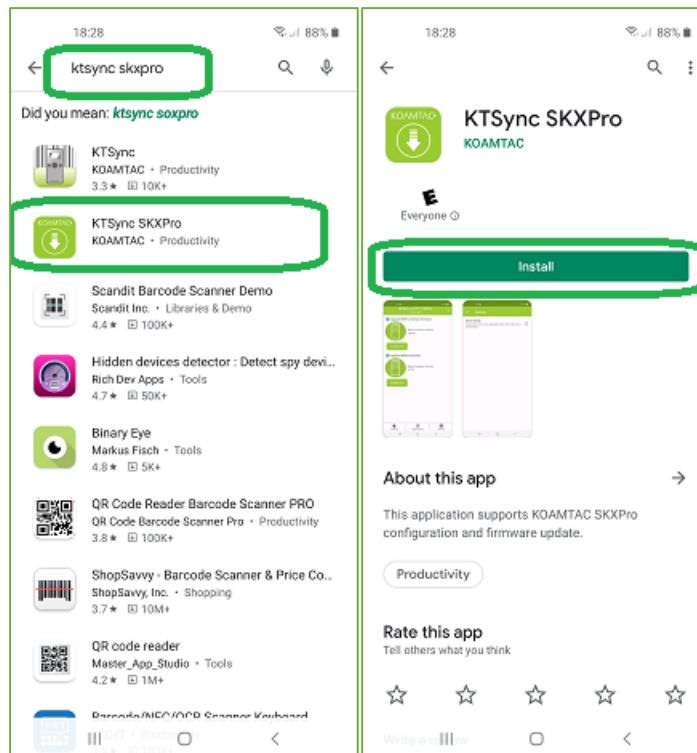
18:28 88%

ktsync skxpro

Did you mean: ktsync soxpro

KTSync
KOAMTAC • Productivity
3.3★ 10K+

KTSync SKXPro
KOAMTAC • Productivity

Scandit Barcode Scanner Demo
Scandit Inc. • Libraries & Demo
4.4★ 100K+

Hidden devices detector : Detect spy devi...
Rich Dev Apps • Tools
4.7★ 50K+

Binary Eye
Markus Fisch • Tools
4.8★ 5K+

QR Code Reader Barcode Scanner PRO
QR Code Barcode Scanner Pro • Productivity
3.8★ 100K+

ShopSavvy - Barcode Scanner & Price Co...
ShopSavvy, Inc. • Shopping
3.7★ 10M+

QR code reader
Master_App_Studio • Tools
4.2★ 1M+

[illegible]

18:28 88%

KOAMTAC

KTSync SKXPro
KOAMTAC

E
Everyone

Install

About this app

This application supports KOAMTAC SKXPro configuration and firmware update.

Productivity

Rate this app
Tell others what you think

Write a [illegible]